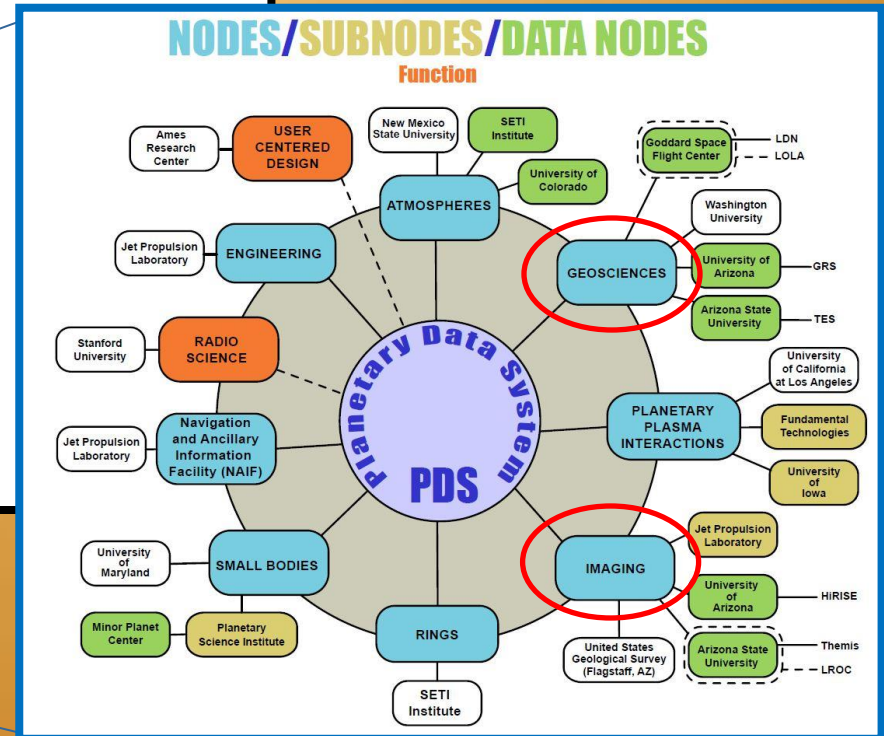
NODES/SUBNODES/DATA NODES
Function

Ames Research Center

USER CENTERED DESIGN

New Mexico State University

SETI Institute

University of Colorado

ATMOSPHERES

Goddard Space Flight Center

LDN

LOLA

Washington University

Jet Propulsion Laboratory

ENGINEERING

GEOSCIENCES

University of Arizona

GRS

Arizona State University

TES

Stanford University

RADIO SCIENCE

Planetary Data System

PDS

University of California at Los Angeles

PLANETARY PLASMA INTERACTIONS

Fundamental Technologies

Jet Propulsion Laboratory

Navigation and Ancillary Information Facility (NAIF)

University of Iowa

Jet Propulsion Laboratory

University of Maryland

SMALL BODIES

IMAGING

University of Arizona

HiRISE

Minor Planet Center

Planetary Science Institute

RINGS

United States Geological Survey (Flagstaff, AZ)

Arizona State University

Themis

LROC

SETI Institute